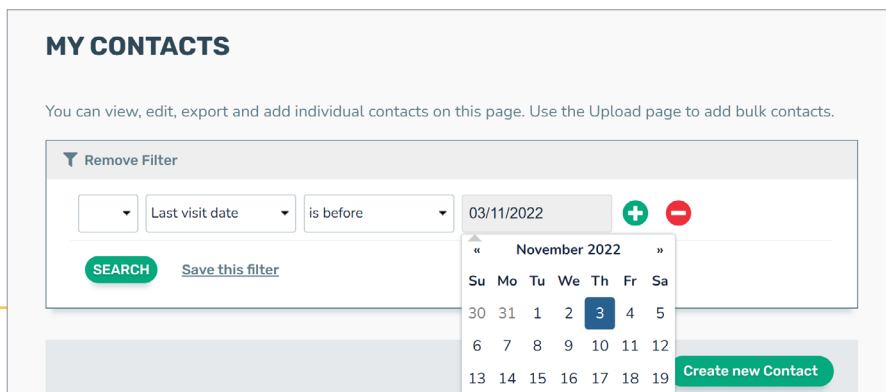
MY CONTACTS

You can view, edit, export and add individual contacts on this page. Use the Upload page to add bulk contacts.

Remove Filter

Last visit date

is before

03/11/2022

SEARCH

Save this filter

| « | | | November 2022 | | | » |
|---|---|---|---|---|---|---|
| Su | Mo | Tu | We | Th | Fr | Sa |
| 30 | 31 | 1 | 2 | 3 | 4 | 5 |
| 6 | 7 | 8 | 9 | 10 | 11 | 12 |
| 13 | 14 | 15 | 16 | 17 | 18 | 19 |

Create new Contact